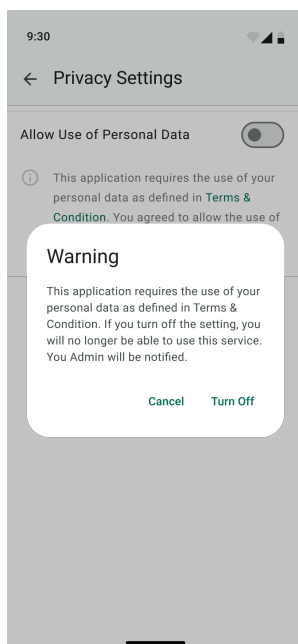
9:30

← Privacy Settings

Allow Use of Personal Data

This application requires the use of your personal data as defined in Terms & Condition. You agreed to allow the use of

Warning

This application requires the use of your personal data as defined in Terms & Condition. If you turn off the setting, you will no longer be able to use this service. You Admin will be notified.

Cancel Turn Off